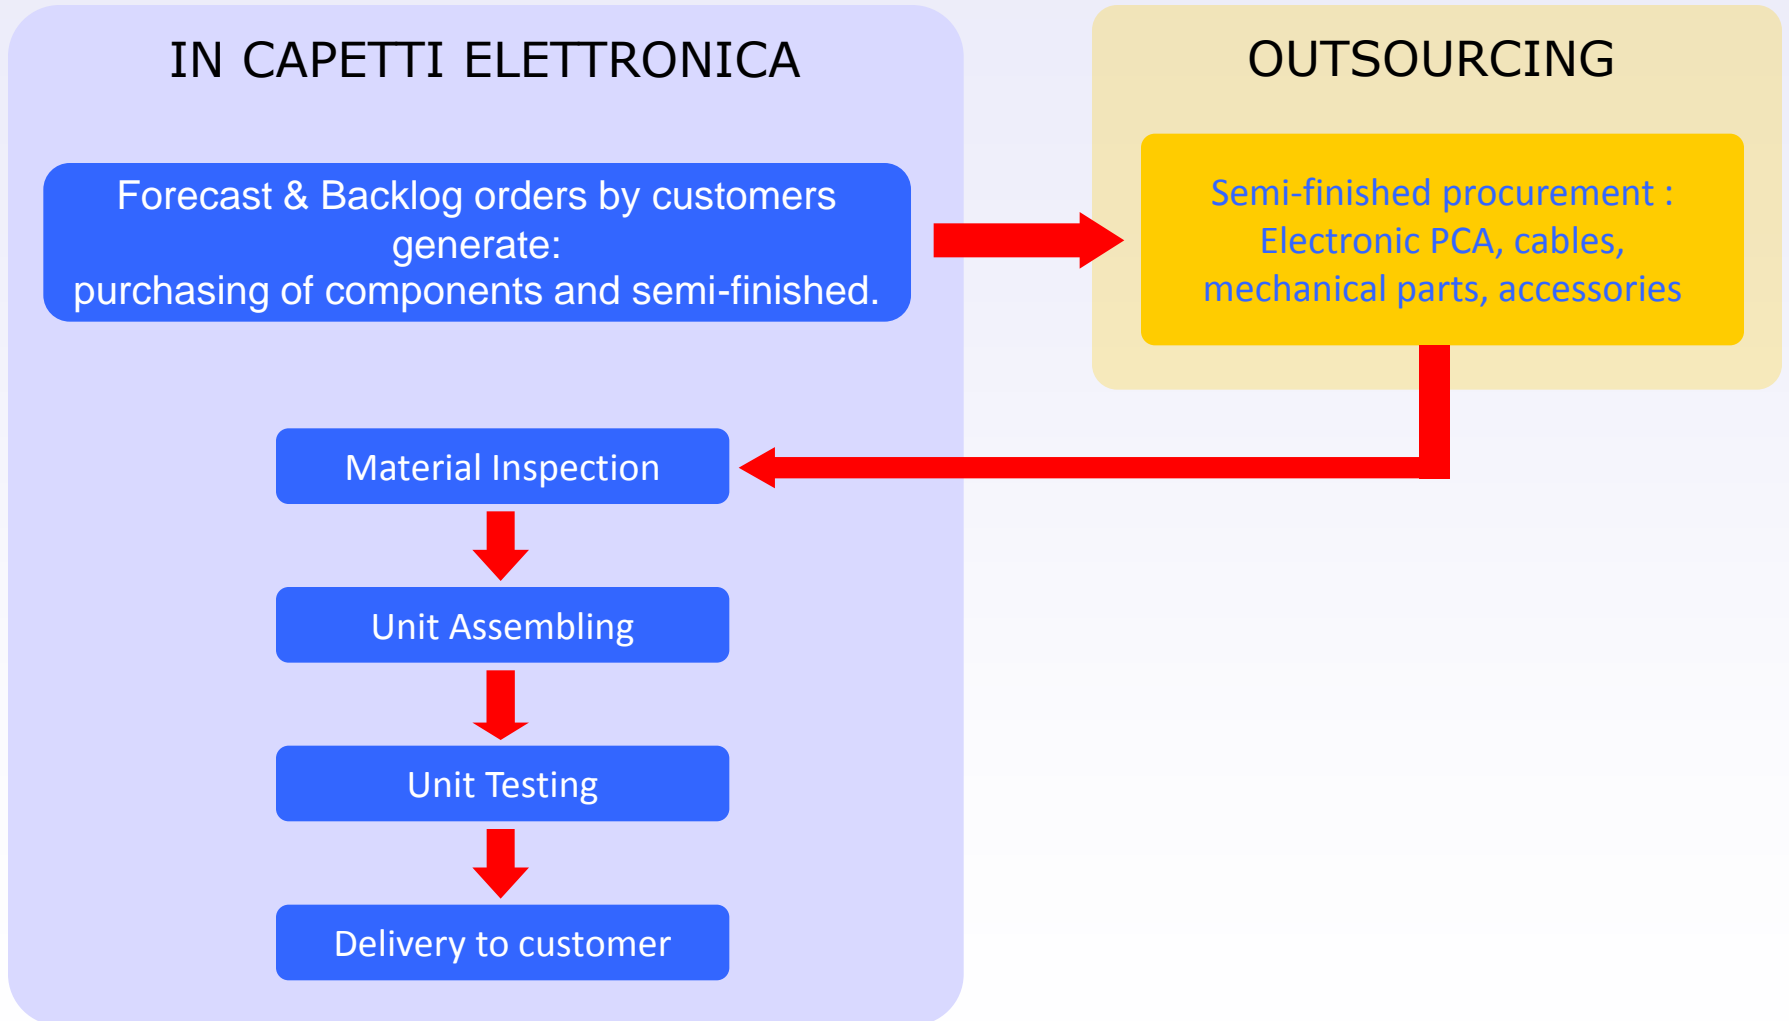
IN CAPETTI ELETTRONICA

Forecast & Backlog orders by customers generate:
purchasing of components and semi-finished.

OUTSOURCING

Semi-finished procurement :
Electronic PCA, cables,
mechanical parts, accessories

Material Inspection

Unit Assembling

Unit Testing

Delivery to customer